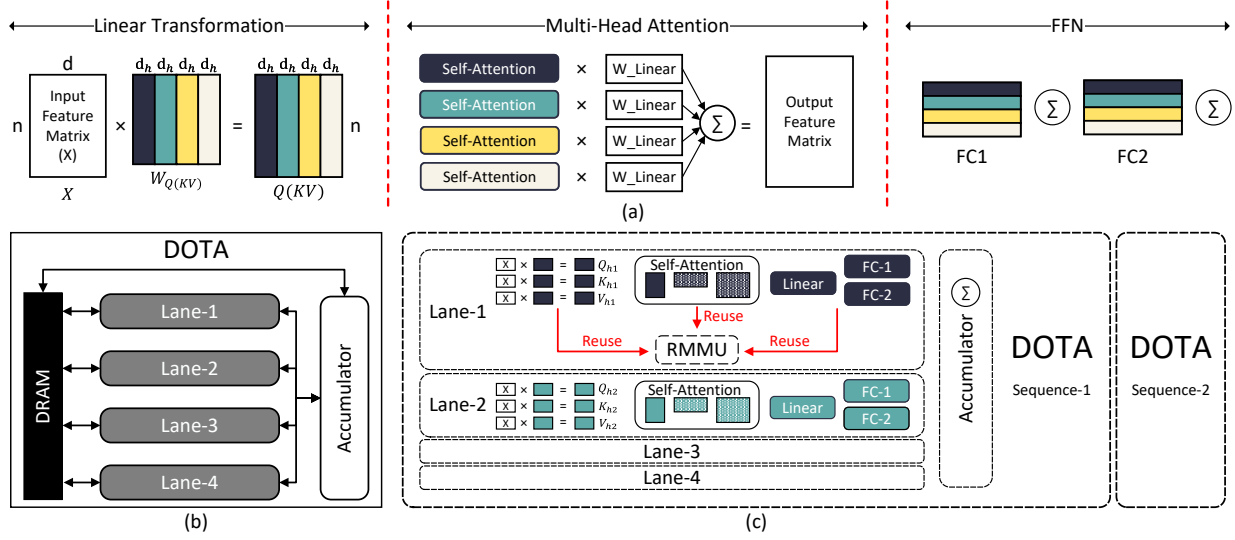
Linear Transformation

d

n

Input Feature Matrix (X)

$X$

×

$d_h$ $d_h$ $d_h$ $d_h$

$W_{Q(KV)}$

=

$d_h$ $d_h$ $d_h$ $d_h$

n

$Q(KV)$

Multi-Head Attention

Self-Attention × W_Linear

Self-Attention × W_Linear

Self-Attention × W_Linear

Self-Attention × W_Linear

$\Sigma$ =

Output Feature Matrix

(a)

FFN

$\Sigma$

$\Sigma$

FC1

FC2

DOTA

DRAM

Lane-1

Lane-2

Lane-3

Lane-4

Accumulator

(b)

Lane-1

X × = $Q_{h1}$

X × = $K_{h1}$

X × = $V_{h1}$

Self-Attention

Linear

FC-1

FC-2

Reuse

Reuse

Reuse

RMMU

Lane-2

X × = $Q_{h2}$

X × = $K_{h2}$

X × = $V_{h2}$

Self-Attention

Linear

FC-1

FC-2

Lane-3

Lane-4

$\Sigma$

Accumulator

DOTA

Sequence-1

DOTA

Sequence-2

(c)